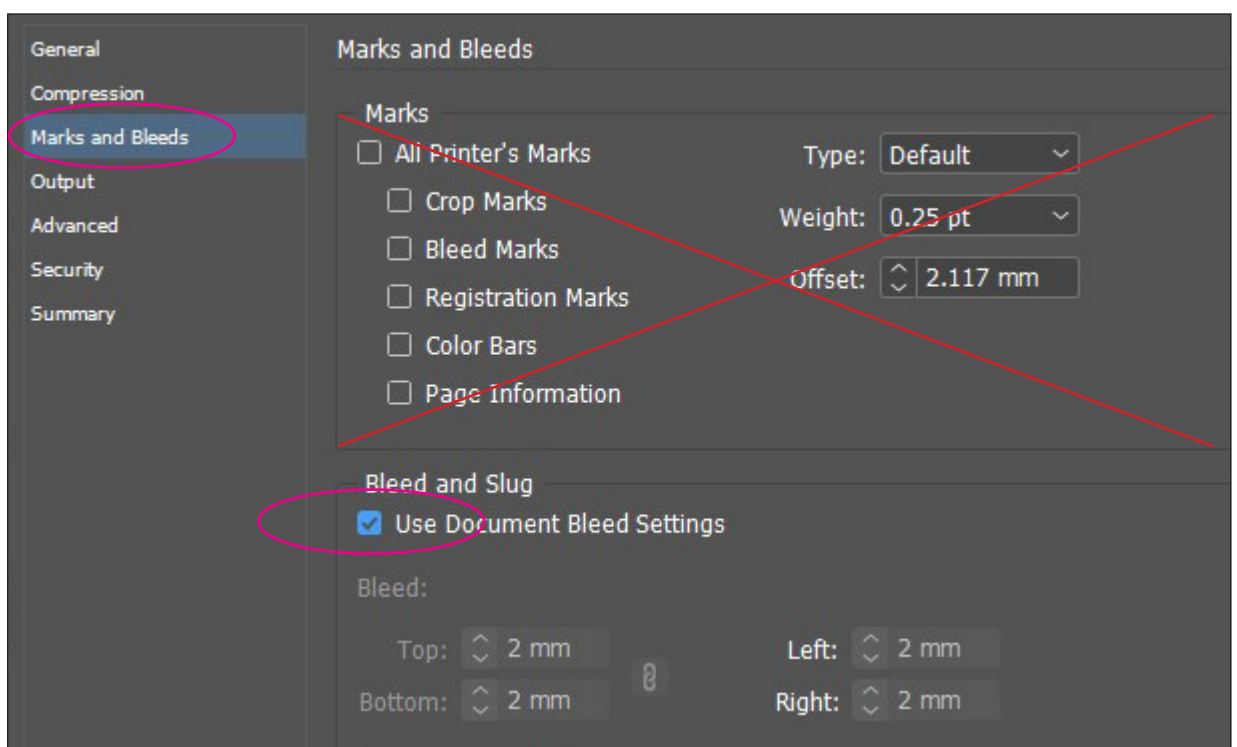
General
Compression
Marks and Bleeds
Output
Advanced
Security
Summary

Marks and Bleeds

Marks

All Printer's Marks

Crop Marks

Bleed Marks

Registration Marks

Color Bars

Page Information

Type: Default

Weight: 0.25 pt

Offset: 2.117 mm

Bleed and Slug

Use Document Bleed Settings

Bleed:

Top: 2 mm

Bottom: 2 mm

Left: 2 mm

Right: 2 mm